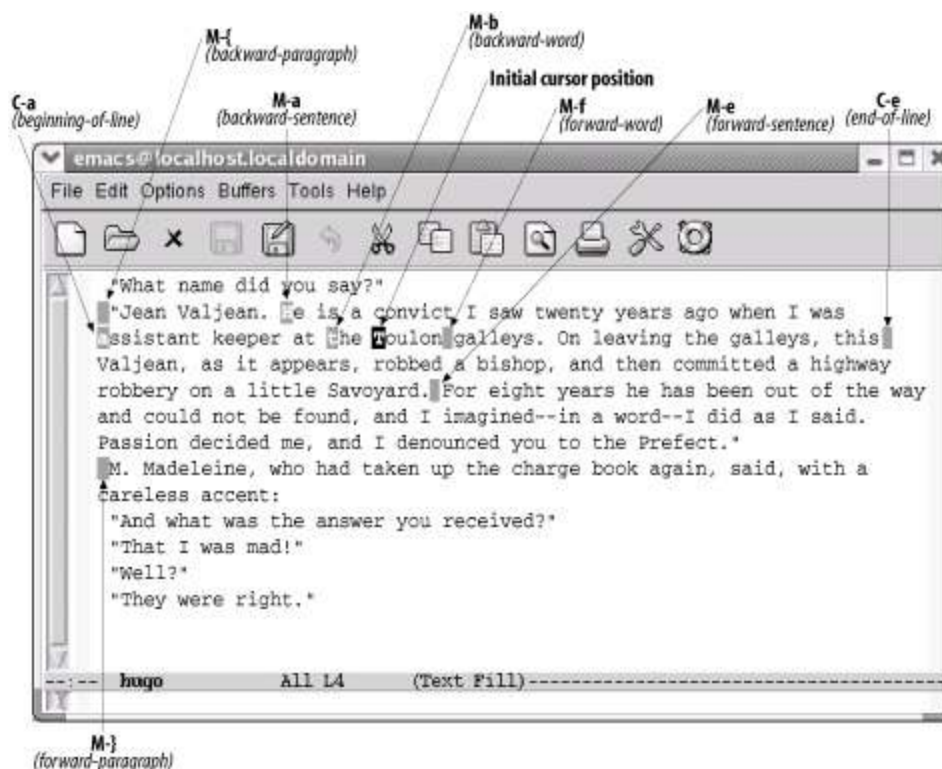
M-{
(backward-paragraph)

M-b
(backward-word)

Initial cursor position

C-a
(beginning-of-line)

M-a
(backward-sentence)

M-f
(forward-word)

M-e
(forward-sentence)

C-e
(end-of-line)

emacs@localhost.localdomain

File Edit Options Buffers Tools Help

"What name did you say?"
"Jean Valjean. He is a convict I saw twenty years ago when I was assistant keeper at the Toulon galleys. On leaving the galleys, this Valjean, as it appears, robbed a bishop, and then committed a highway robbery on a little Savoyard. For eight years he has been out of the way and could not be found, and I imagined--in a word--I did as I said. Passion decided me, and I denounced you to the Prefect."
M. Madeleine, who had taken up the charge book again, said, with a careless accent:
"And what was the answer you received?"
"That I was mad!"
"Well?"
"They were right."

--:-- hugo All L4 (Text Fill)--------------------------------

M-}
(forward-paragraph)